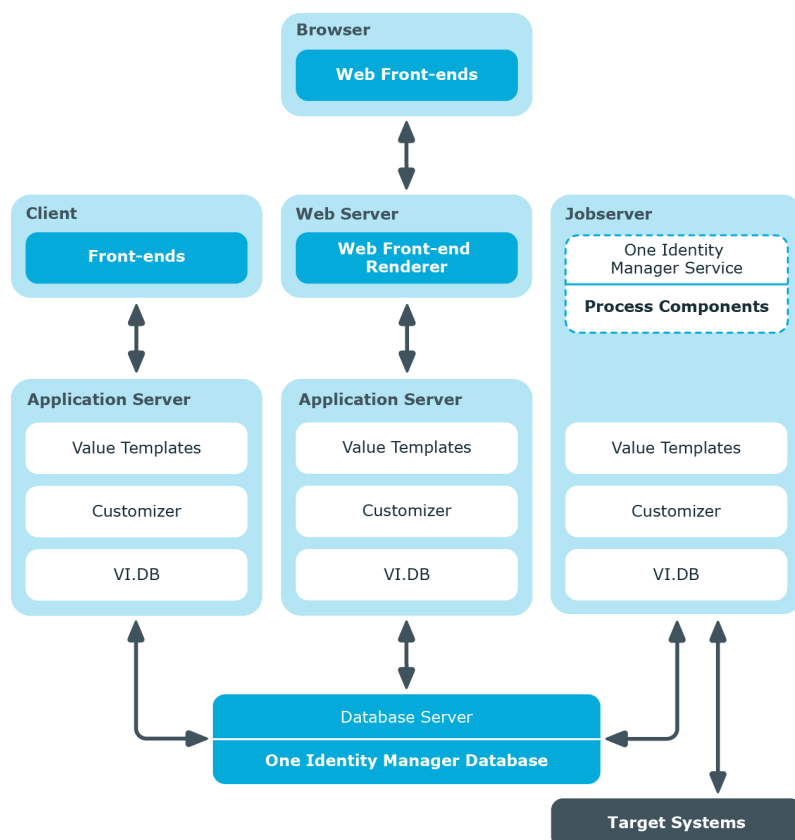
Browser
Web Front-ends

Client
Front-ends

Web Server
Web Front-end Renderer

Jobserver
One Identity Manager Service
Process Components

Application Server
Value Templates
Customizer
VI.DB

Application Server
Value Templates
Customizer
VI.DB

Value Templates
Customizer
VI.DB

Database Server
One Identity Manager Database

Target Systems